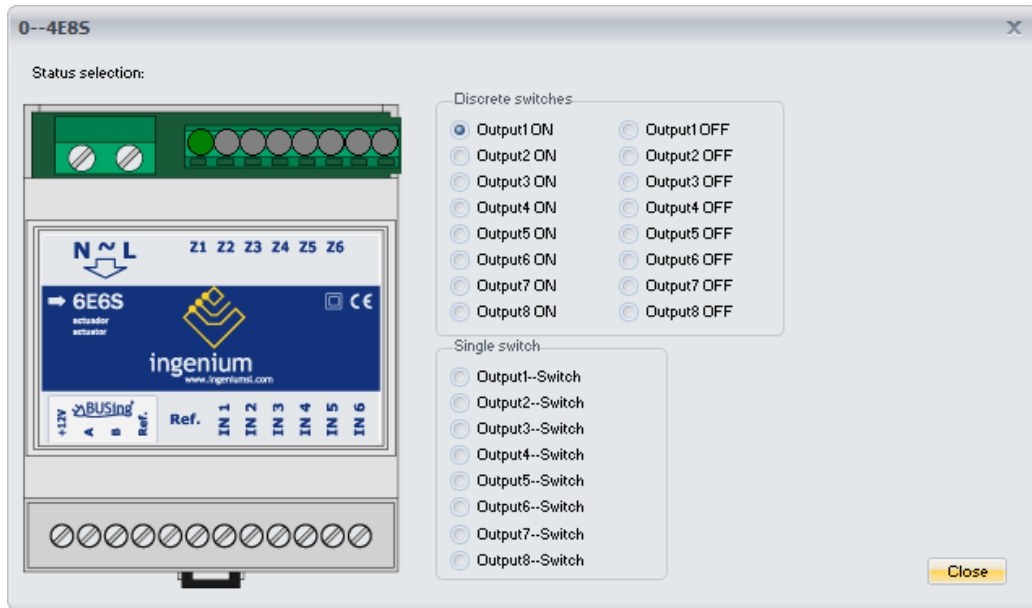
0--4E8S

X

Status selection:

N ~ L
Z1 Z2 Z3 Z4 Z5 Z6

6E6S
actuador
actuator

CE

ingenium
www.ingeniumsl.com

+12V
BUSing
A B Ref.
Ref.
IN 1 IN 2 IN 3 IN 4 IN 5 IN 6

Discrete switches

| | |
|---|---|
| Output1 ON | Output1 OFF |
| Output2 ON | Output2 OFF |
| Output3 ON | Output3 OFF |
| Output4 ON | Output4 OFF |
| Output5 ON | Output5 OFF |
| Output6 ON | Output6 OFF |
| Output7 ON | Output7 OFF |
| Output8 ON | Output8 OFF |

Single switch

Output1--Switch
Output2--Switch
Output3--Switch
Output4--Switch
Output5--Switch
Output6--Switch
Output7--Switch
Output8--Switch

Close